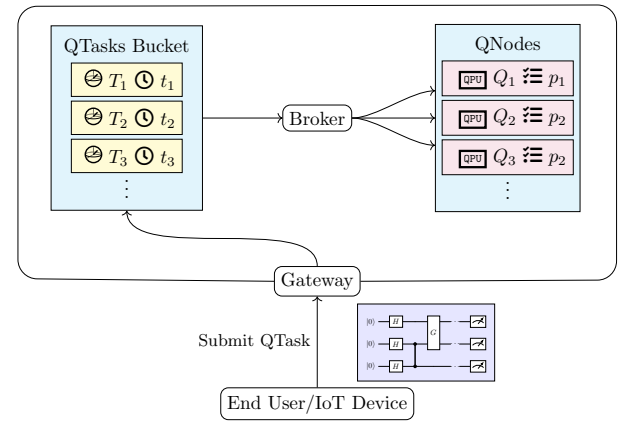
QTasks Bucket

$T_1$ $t_1$

$T_2$ $t_2$

$T_3$ $t_3$

$\vdots$

Broker

QNodes

QPU $Q_1$ $p_1$

QPU $Q_2$ $p_2$

QPU $Q_3$ $p_2$

$\vdots$

Gateway

Submit QTask

$|0\rangle$ H

$|0\rangle$ H

$|0\rangle$ H

G

End User/IoT Device